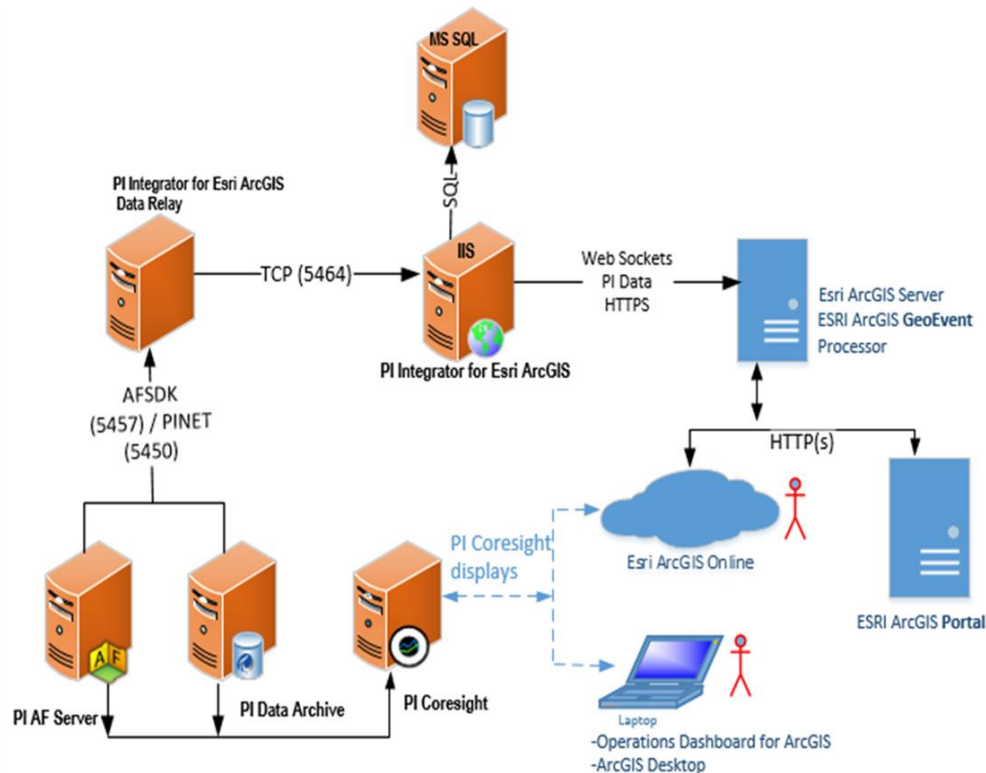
MS SQL

SQL

PI Integrator for Esri ArcGIS Data Relay

TCP (5464)

IIS

Web Sockets
PI Data
HTTPS

Esri ArcGIS Server
ESRI ArcGIS GeoEvent Processor

PI Integrator for Esri ArcGIS

AFSDK (5457) / PINET (5450)

HTTP(s)

PI Coresight displays

Esri ArcGIS Online

ESRI ArcGIS Portal

AF

PI AF Server

PI Data Archive

PI Coresight

Laptop
-Operations Dashboard for ArcGIS
-ArcGIS Desktop